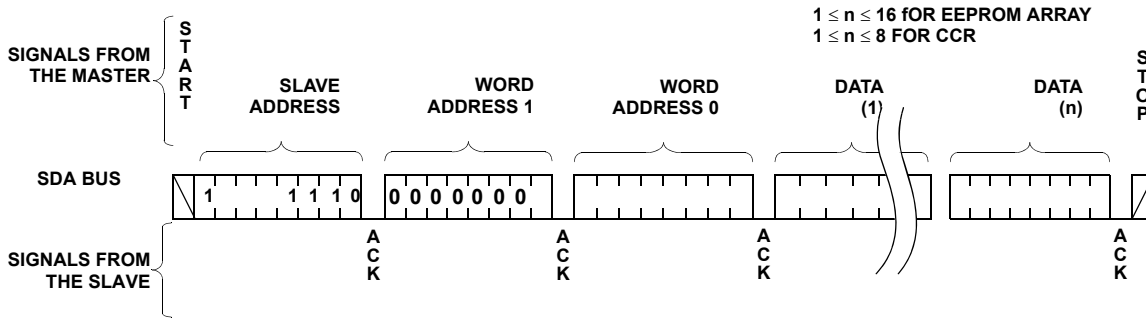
$1 \leq n \leq 16$ FOR EEPROM ARRAY
$1 \leq n \leq 8$ FOR CCR

SIGNALS FROM THE MASTER

S
T
A
R
T

SLAVE ADDRESS

WORD ADDRESS 1

WORD ADDRESS 0

DATA (1)

DATA (n)

S
T
O
P

SDA BUS

1 1 1 1 0

0 0 0 0 0 0 0

SIGNALS FROM THE SLAVE

A
C
K

A
C
K

A
C
K

A
C
K